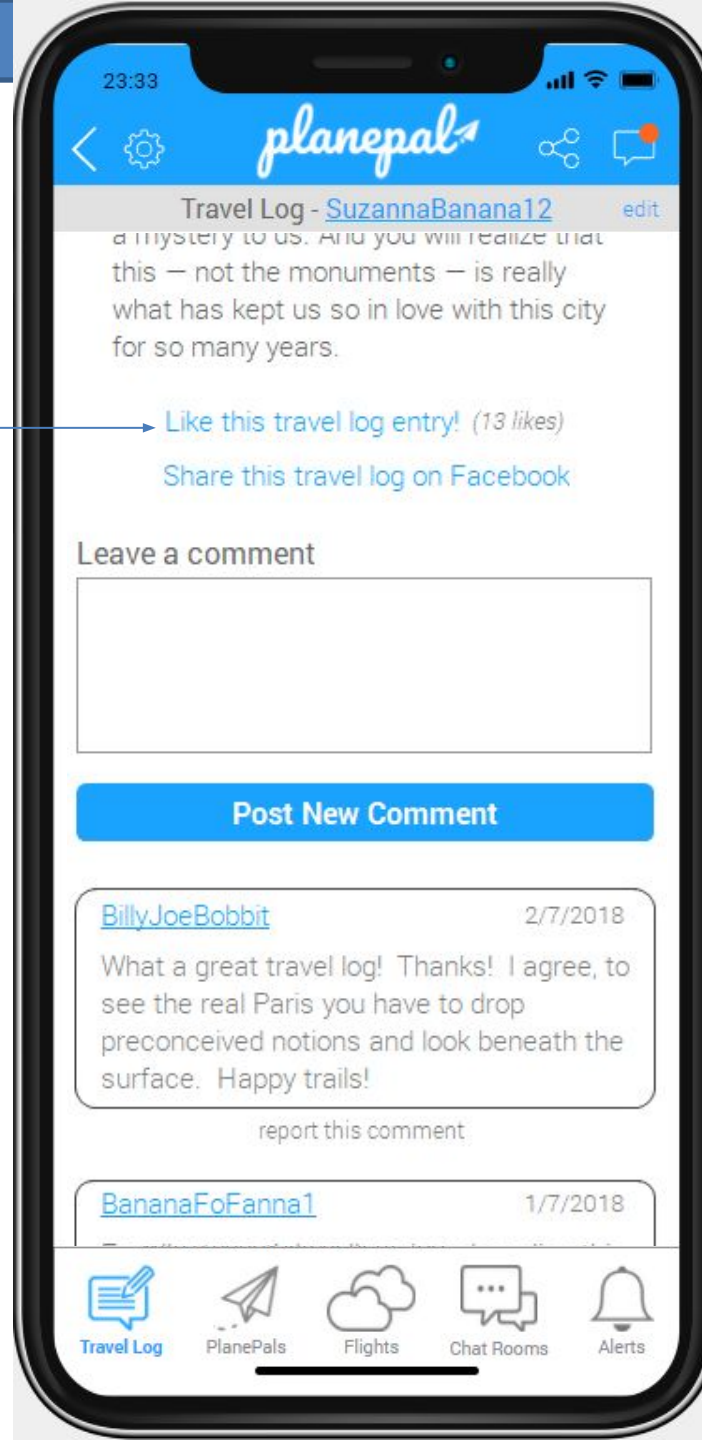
23:33

planepal

Travel Log - SuzannaBanana12 edit

a mystery to us. And you will realize that this — not the monuments — is really what has kept us so in love with this city for so many years.

Like this travel log entry! (13 likes)

Share this travel log on Facebook

Leave a comment

Post New Comment

BillyJoeBobbit 2/7/2018

What a great travel log! Thanks! I agree, to see the real Paris you have to drop preconceived notions and look beneath the surface. Happy trails!

report this comment

BananaFoFanna1 1/7/2018

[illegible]

Travel Log PlanePals Flights Chat Rooms Alerts